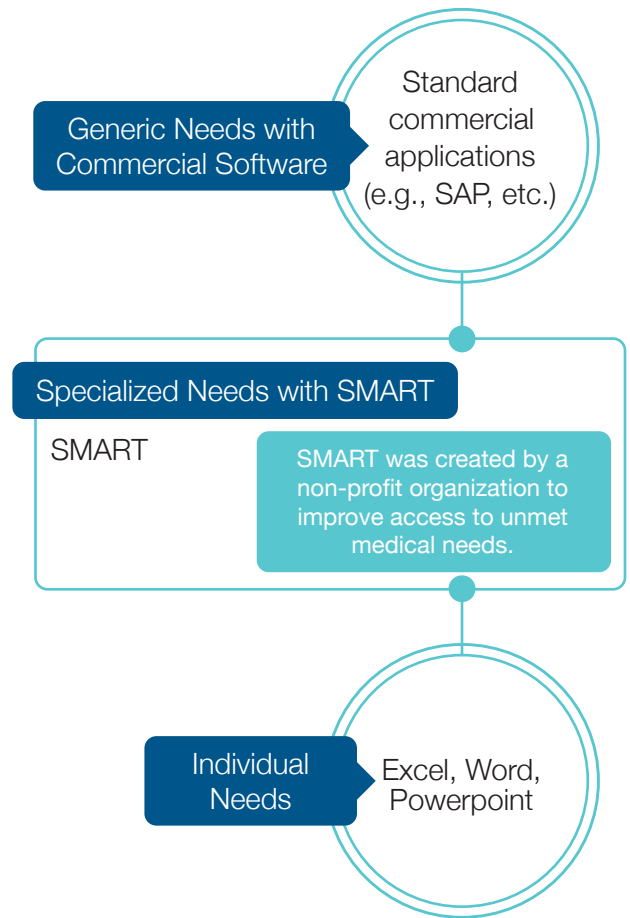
Generic Needs with Commercial Software

Standard commercial applications (e.g., SAP, etc.)

Specialized Needs with SMART

SMART

SMART was created by a non-profit organization to improve access to unmet medical needs.

Individual Needs

Excel, Word, Powerpoint